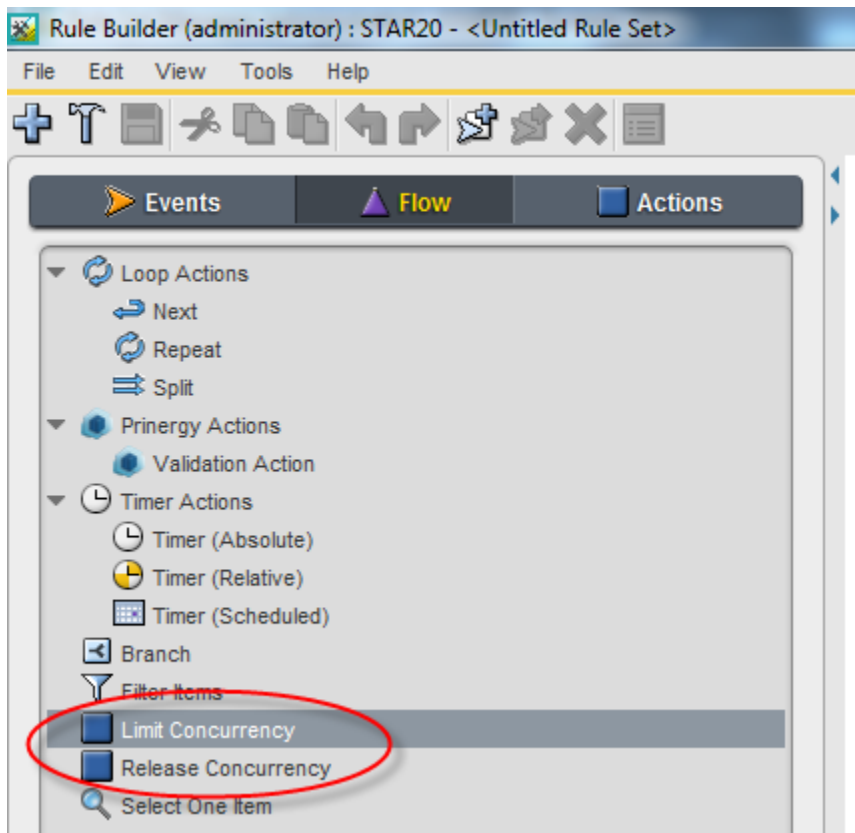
Rule Builder (administrator) : STAR20 - <Untitled Rule Set>

File Edit View Tools Help

Events Flow Actions

Loop Actions
Next
Repeat
Split
Prinergy Actions
Validation Action
Timer Actions
Timer (Absolute)
Timer (Relative)
Timer (Scheduled)
Branch
Filter Items
Limit Concurrency
Release Concurrency
Select One Item